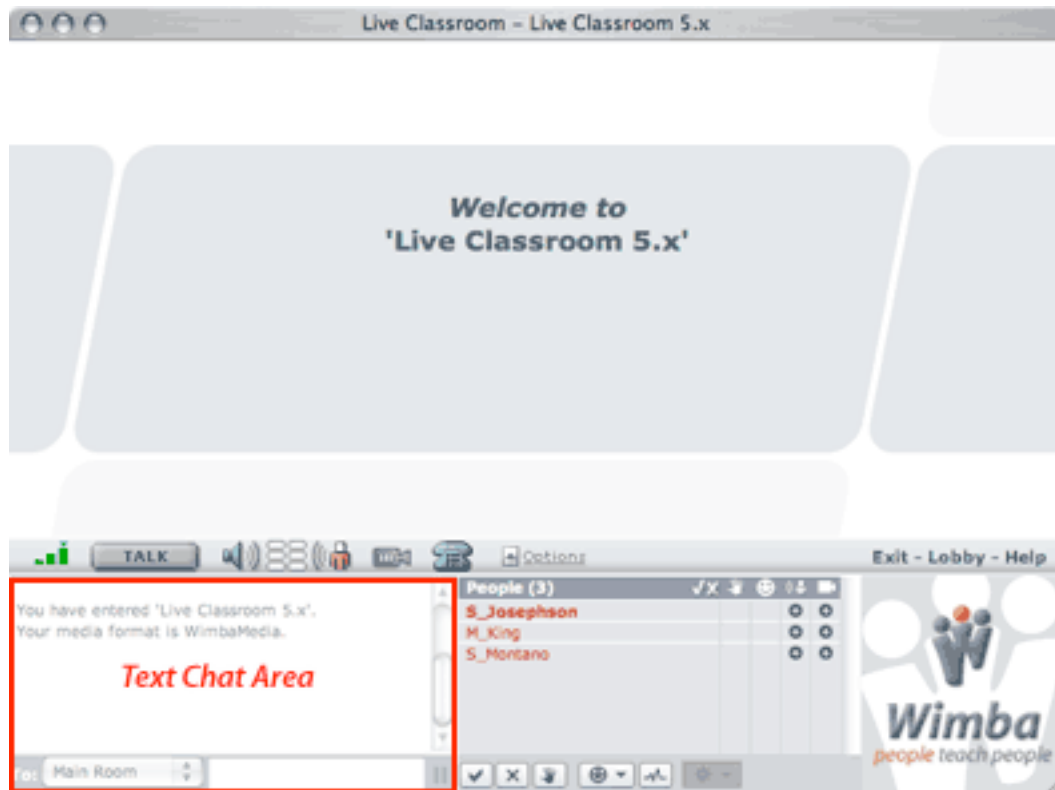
Live Classroom – Live Classroom 5.x

Welcome to
'Live Classroom 5.x'

TALK

Options

Exit - Lobby - Help

You have entered 'Live Classroom 5.x'.
Your media format is WimbaMedia.

Text Chat Area

To: Main Room

People (3)

√X

S_Josephson
M_King
S_Montano

Wimba
people teach people